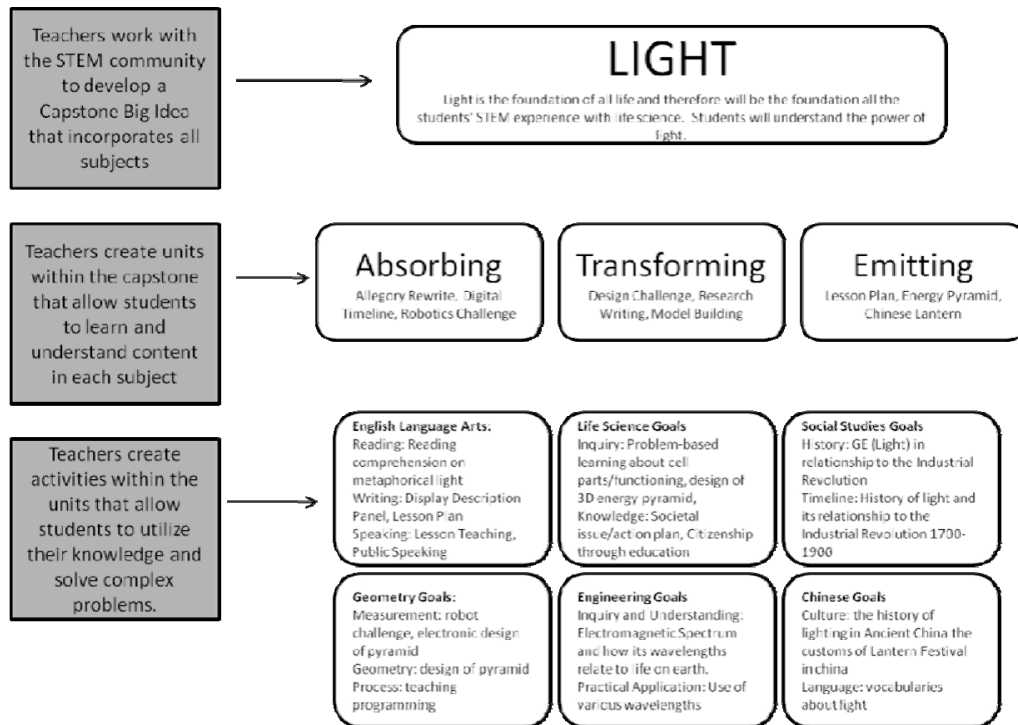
Teachers work with the STEM community to develop a Capstone Big Idea that incorporates all subjects

LIGHT

Light is the foundation of all life and therefore will be the foundation all the students' STEM experience with life science. Students will understand the power of light.

Teachers create units within the capstone that allow students to learn and understand content in each subject

Absorbing
Allegory Rewrite, Digital Timeline, Robotics Challenge

Transforming
Design Challenge, Research Writing, Model Building

Emitting
Lesson Plan, Energy Pyramid, Chinese Lantern

Teachers create activities within the units that allow students to utilize their knowledge and solve complex problems.

English Language Arts.
Reading: Reading comprehension on metaphorical light
Writing: Display Description Panel, Lesson Plan
Speaking: Lesson Teaching, Public Speaking

Life Science Goals
Inquiry: Problem-based learning about cell parts/functioning, design of 3D energy pyramid,
Knowledge: Societal issue/action plan, Citizenship through education

Social Studies Goals
History: GE (Light) in relationship to the Industrial Revolution
Timeline: History of light and its relationship to the Industrial Revolution 1700-1900

Geometry Goals:
Measurement: robot challenge, electronic design of pyramid
Geometry: design of pyramid
Process: teaching programming

Engineering Goals
Inquiry and Understanding: Electromagnetic Spectrum and how its wavelengths relate to life on earth.
Practical Application: Use of various wavelengths

Chinese Goals
Culture: the history of lighting in Ancient China the customs of Lantern Festival in china
Language: vocabularies about light